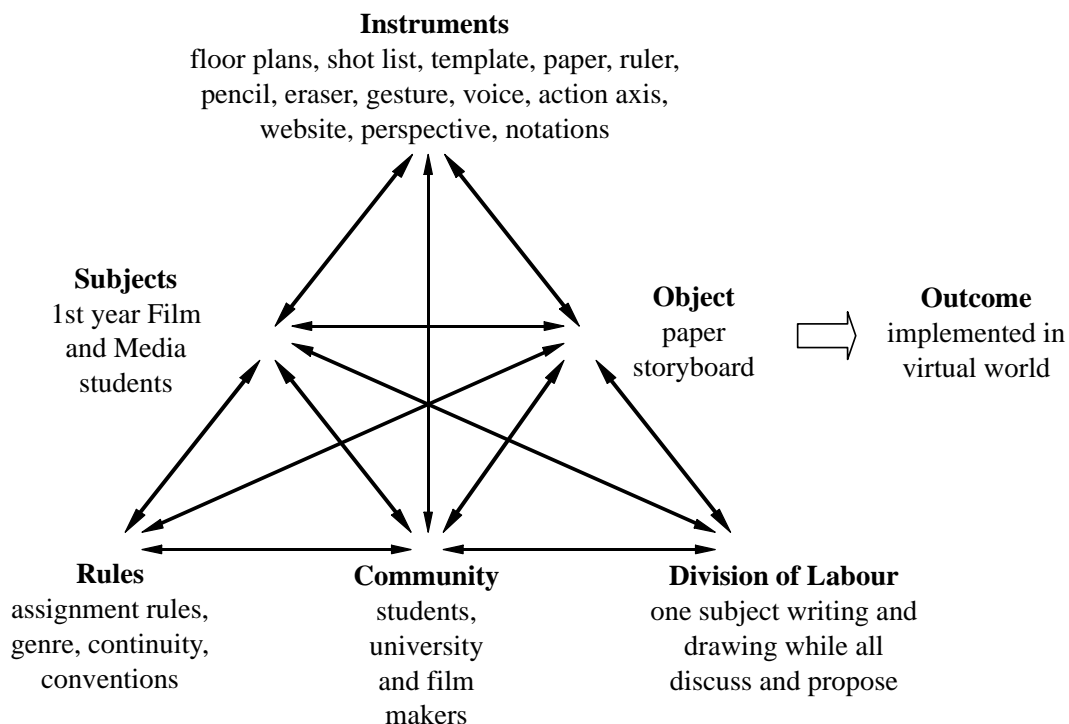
**Instruments**
floor plans, shot list, template, paper, ruler, pencil, eraser, gesture, voice, action axis, website, perspective, notations

**Subjects**
1st year Film and Media students

**Object**
paper storyboard

**Outcome**
implemented in virtual world

**Rules**
assignment rules, genre, continuity, conventions

**Community**
students, university and film makers

**Division of Labour**
one subject writing and drawing while all discuss and propose